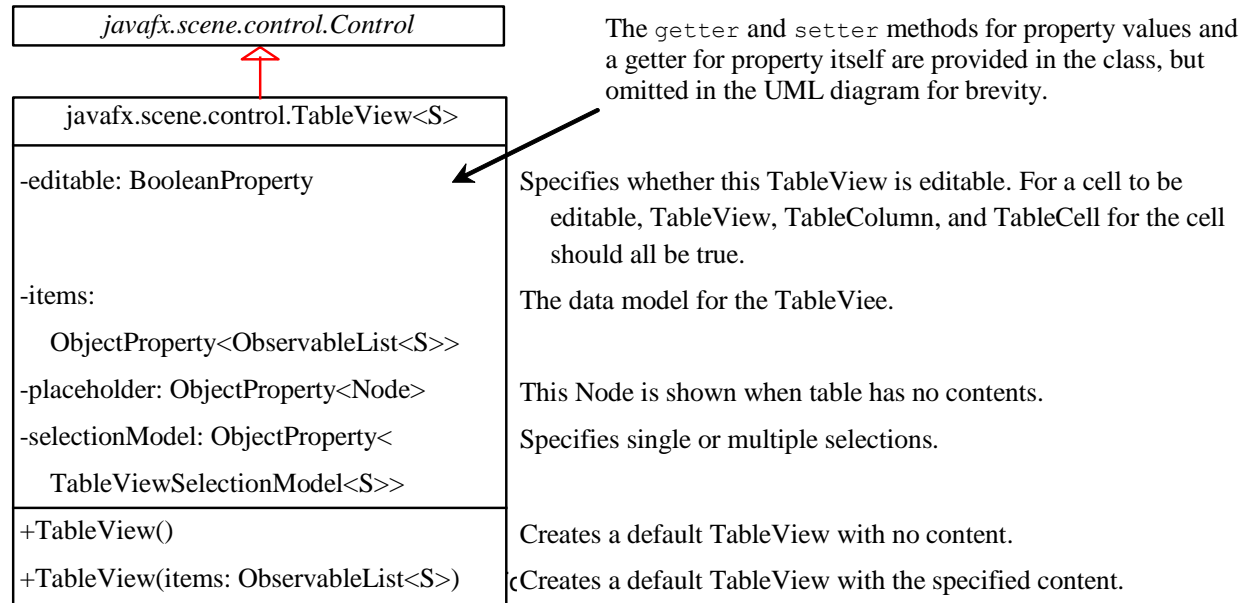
javafx.scene.control.Control

The getter and setter methods for property values and a getter for property itself are provided in the class, but omitted in the UML diagram for brevity.

javafx.scene.control.TableView<S>

-editable: BooleanProperty

Specifies whether this TableView is editable. For a cell to be editable, TableView, TableColumn, and TableCell for the cell should all be true.

-items: ObjectProperty<ObservableList<S>>

The data model for the TableViee.

-placeholder: ObjectProperty<Node>

This Node is shown when table has no contents.

-selectionModel: ObjectProperty< TableViewSelectionModel<S>>

Specifies single or multiple selections.

+TableView()

Creates a default TableView with no content.

+TableView(items: ObservableList<S>)

Creates a default TableView with the specified content.